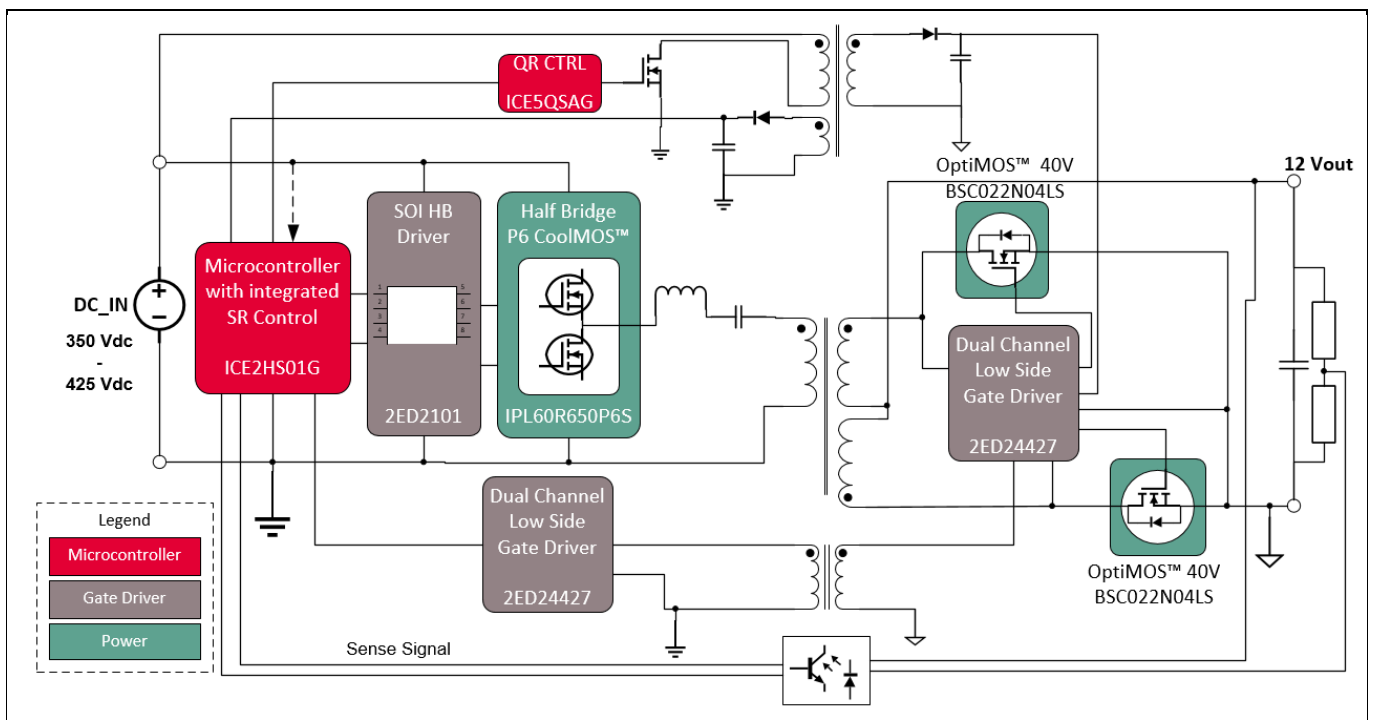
QR CTRL
ICE5QSAG

OptiMOS™ 40V
BSC022N04LS

12 Vout

SOI HB
Driver

Half Bridge
P6 CoolMOS™

Microcontroller
with integrated
SR Control

ICE2HS01G

DC_IN
350 Vdc
-
425 Vdc

1 2 3 4 5 6 7 8

2ED2101

IPL60R650P6S

Dual Channel
Low Side
Gate Driver

2ED24427

Legend
Microcontroller
Gate Driver
Power

Dual Channel
Low Side
Gate Driver

2ED24427

OptiMOS™ 40V
BSC022N04LS

Sense Signal